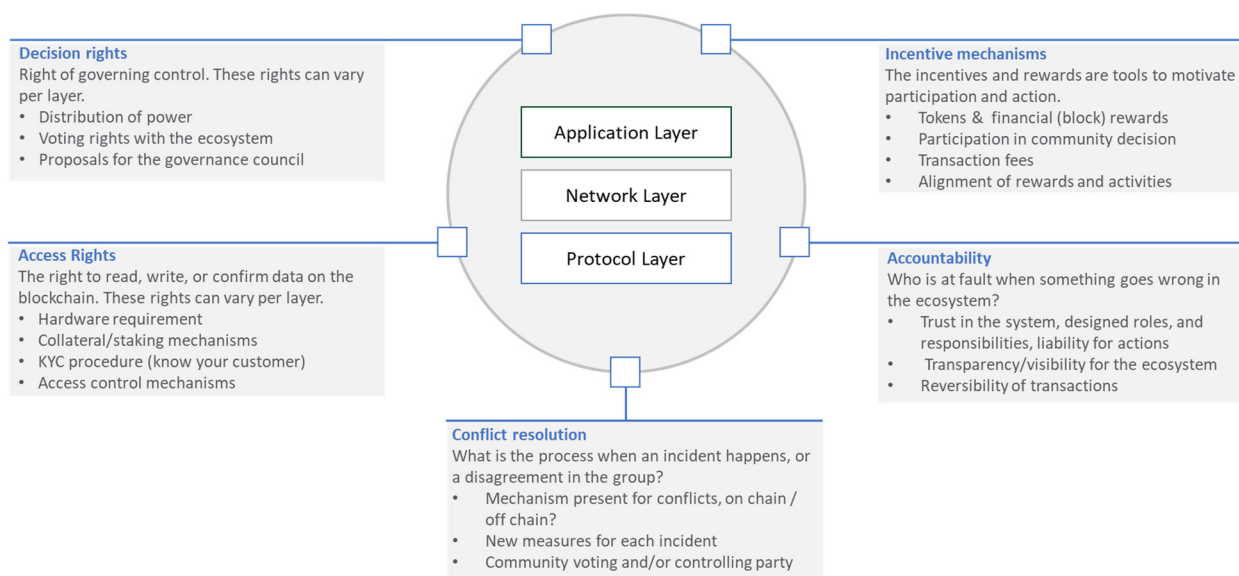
Decision rights
Right of governing control. These rights can vary per layer.
- Distribution of power
- Voting rights with the ecosystem
- Proposals for the governance council

Application Layer

Network Layer

Protocol Layer

Incentive mechanisms
The incentives and rewards are tools to motivate participation and action.
- Tokens & financial (block) rewards
- Participation in community decision
- Transaction fees
- Alignment of rewards and activities

Access Rights
The right to read, write, or confirm data on the blockchain. These rights can vary per layer.
- Hardware requirement
- Collateral/staking mechanisms
- KYC procedure (know your customer)
- Access control mechanisms

Accountability
Who is at fault when something goes wrong in the ecosystem?
- Trust in the system, designed roles, and responsibilities, liability for actions
- Transparency/visibility for the ecosystem
- Reversibility of transactions

Conflict resolution
What is the process when an incident happens, or a disagreement in the group?
- Mechanism present for conflicts, on chain / off chain?
- New measures for each incident
- Community voting and/or controlling party